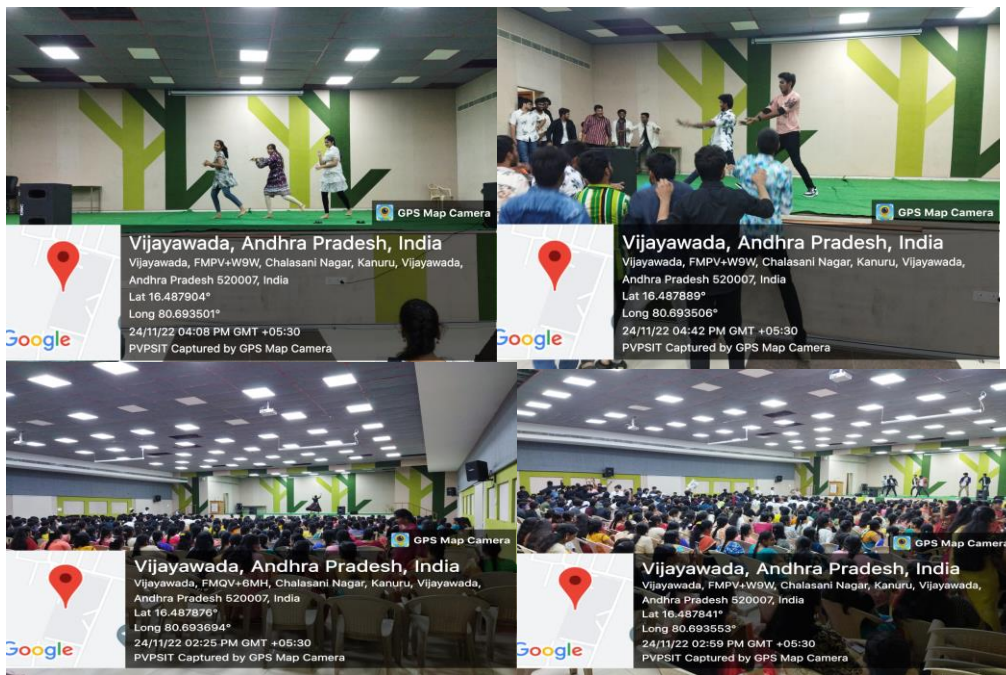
GPS Map Camera

Google

Vijayawada, Andhra Pradesh, India

Vijayawada, FMPV+W9W, Chalasani Nagar, Kanuru, Vijayawada, Andhra Pradesh 520007, India

Lat 16.487904°

Long 80.693501°

24/11/22 04:08 PM GMT +05:30

PVPSIT Captured by GPS Map Camera

GPS Map Camera

Google

Vijayawada, Andhra Pradesh, India

Vijayawada, FMPV+W9W, Chalasani Nagar, Kanuru, Vijayawada, Andhra Pradesh 520007, India

Lat 16.487889°

Long 80.693506°

24/11/22 04:42 PM GMT +05:30

PVPSIT Captured by GPS Map Camera

GPS Map Camera

Google

Vijayawada, Andhra Pradesh, India

Vijayawada, FMQV+6MH, Chalasani Nagar, Kanuru, Vijayawada, Andhra Pradesh 520007, India

Lat 16.487876°

Long 80.693694°

24/11/22 02:25 PM GMT +05:30

PVPSIT Captured by GPS Map Camera

GPS Map Camera

Google

Vijayawada, Andhra Pradesh, India

Vijayawada, FMPV+W9W, Chalasani Nagar, Kanuru, Vijayawada, Andhra Pradesh 520007, India

Lat 16.487841°

Long 80.693553°

24/11/22 02:59 PM GMT +05:30

PVPSIT Captured by GPS Map Camera